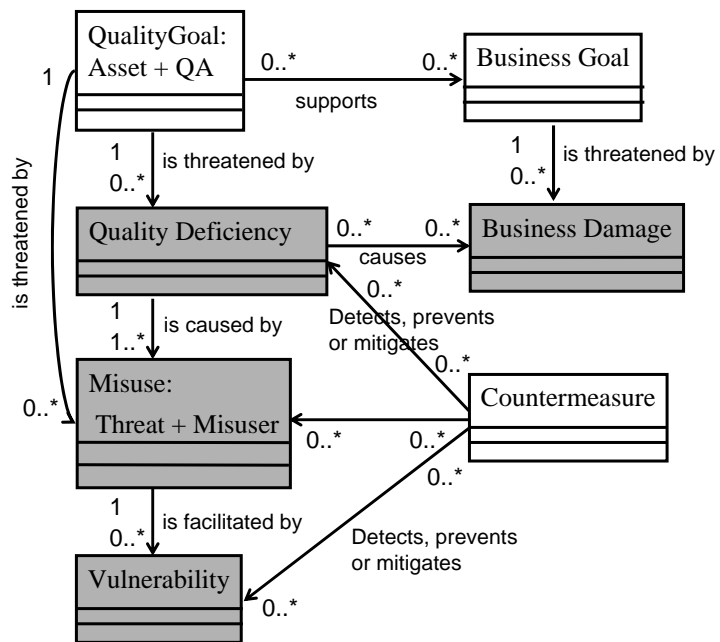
QualityGoal: Asset + QA

0..*

0..*

Business Goal

supports

1

is threatened by

1

0..*

is threatened by

1

is threatened by

0..*

0..*

Quality Deficiency

0..*

0..*

Business Damage

causes

0..*

Detects, prevents or mitigates

0..*

1

is caused by

1..*

Misuse: Threat + Misuser

0..*

Countermeasure

0..*

0..*

0..*

1

is facilitated by

0..*

Detects, prevents or mitigates

Vulnerability

0..*